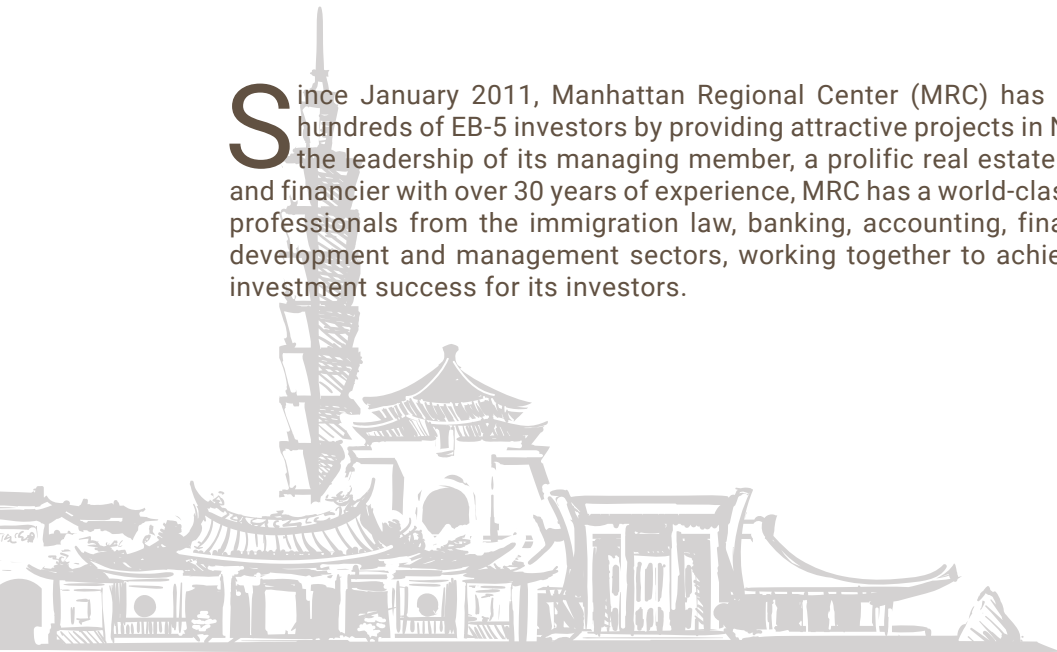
Since January 2011, Manhattan Regional Center (MRC) has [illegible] hundreds of EB-5 investors by providing attractive projects in N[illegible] the leadership of its managing member, a prolific real estate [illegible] and financier with over 30 years of experience, MRC has a world-clas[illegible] professionals from the immigration law, banking, accounting, fina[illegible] development and management sectors, working together to achie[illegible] investment success for its investors.